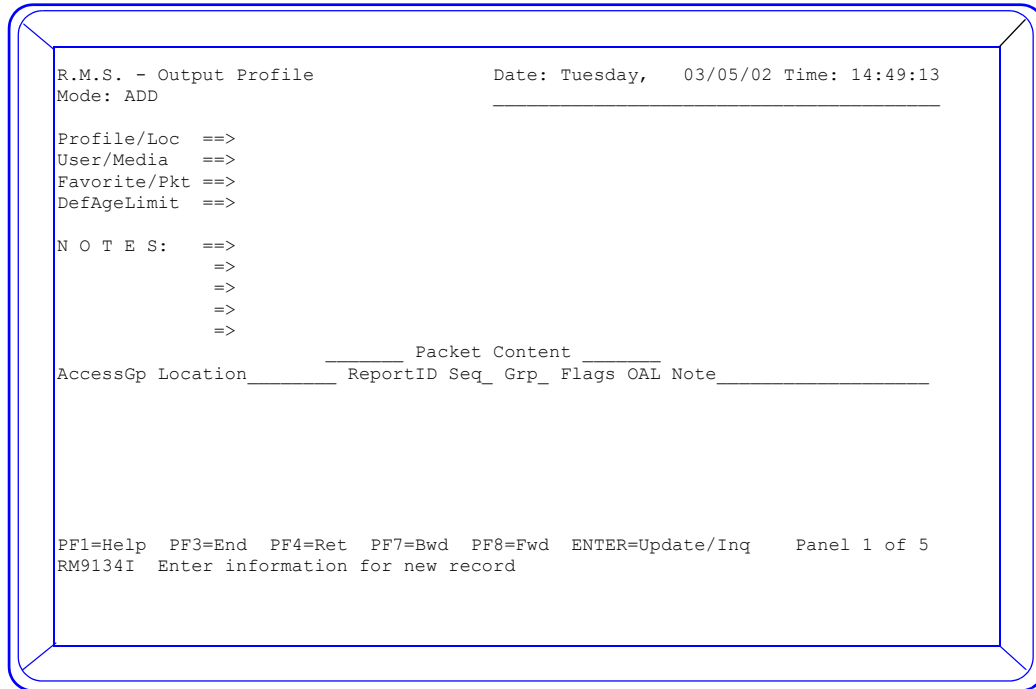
R.M.S. - Output Profile Date: Tuesday, 03/05/02 Time: 14:49:13
Mode: ADD

Profile/Loc ==>
User/Media ==>
Favorite/Pkt ==>
DefAgeLimit ==>

N O T E S: ==>
=>
=>
=>
=>

_______ Packet Content _______
AccessGp Location________ ReportID Seq_ Grp_ Flags OAL Note__________________

PF1=Help PF3=End PF4=Ret PF7=Bwd PF8=Fwd ENTER=Update/Inq Panel 1 of 5
RM9134I Enter information for new record